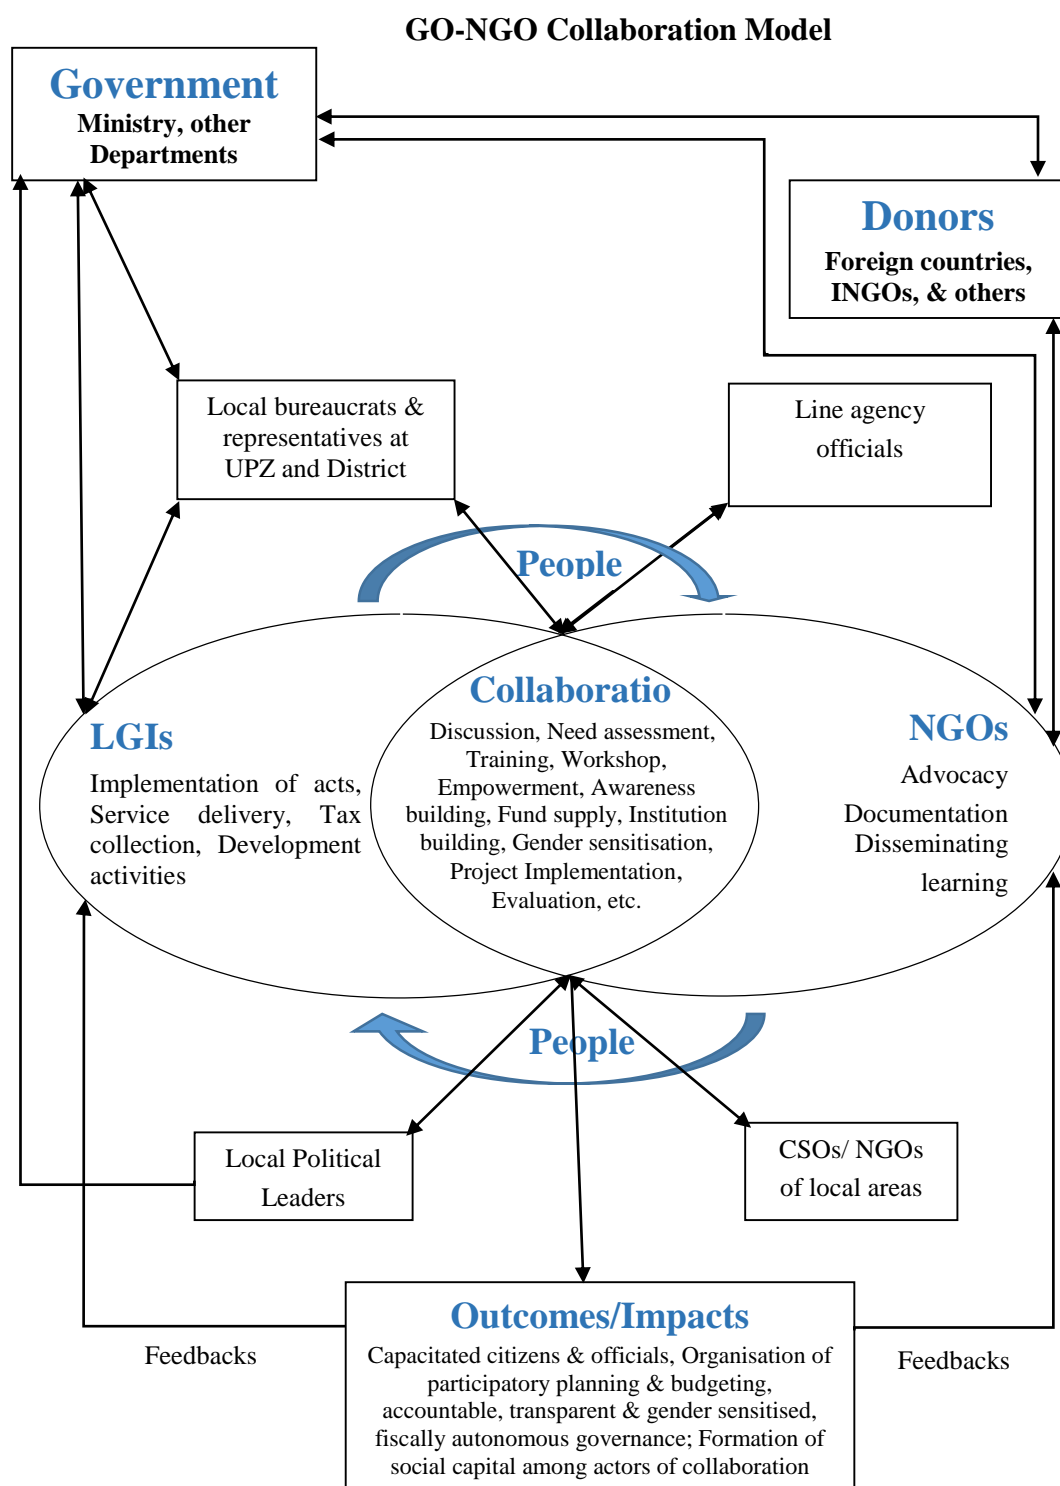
GO-NGO Collaboration Model

Government
Ministry, other Departments

Donors
Foreign countries, INGOs, & others

Local bureaucrats & representatives at UPZ and District

Line agency officials

People

Collaboratio
Discussion, Need assessment, Training, Workshop, Empowerment, Awareness building, Fund supply, Institution building, Gender sensitisation, Project Implementation, Evaluation, etc.

LGIs
Implementation of acts, Service delivery, Tax collection, Development activities

NGOs
Advocacy
Documentation
Disseminating
learning

People

Local Political Leaders

CSOs/ NGOs of local areas

Outcomes/Impacts
Capacitated citizens & officials, Organisation of participatory planning & budgeting, accountable, transparent & gender sensitised, fiscally autonomous governance; Formation of social capital among actors of collaboration

Feedbacks

Feedbacks